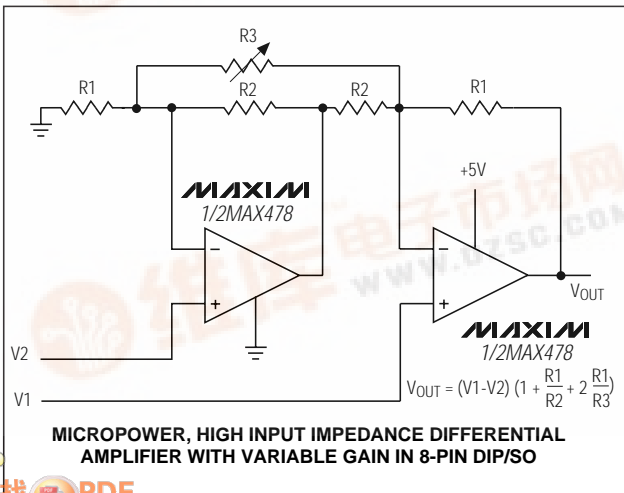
R3

R1

R2

R2

R1

+5V

MAXIM

1/2MAX478

−

+

−

+

V2

V1

$V_{OUT}$

MAXIM

1/2MAX478

$V_{OUT} = (V1-V2)\ (1 + \frac{R1}{R2} + 2\ \frac{R1}{R3})$

MICROPOWER, HIGH INPUT IMPEDANCE DIFFERENTIAL AMPLIFIER WITH VARIABLE GAIN IN 8-PIN DIP/SO

www.dzsc.com

PDF